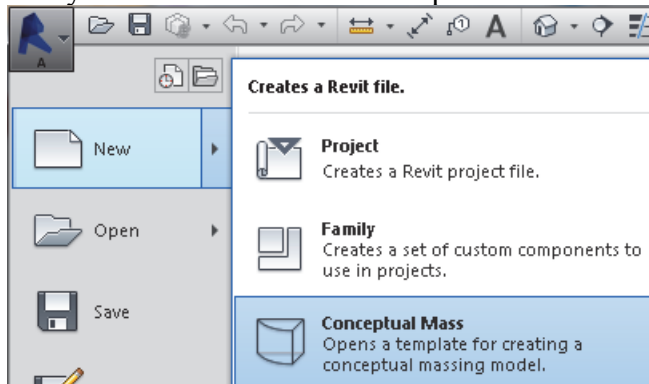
A

New

Open

Save

Creates a Revit file.

Project
Creates a Revit project file.

Family
Creates a set of custom components to use in projects.

Conceptual Mass
Opens a template for creating a conceptual massing model.